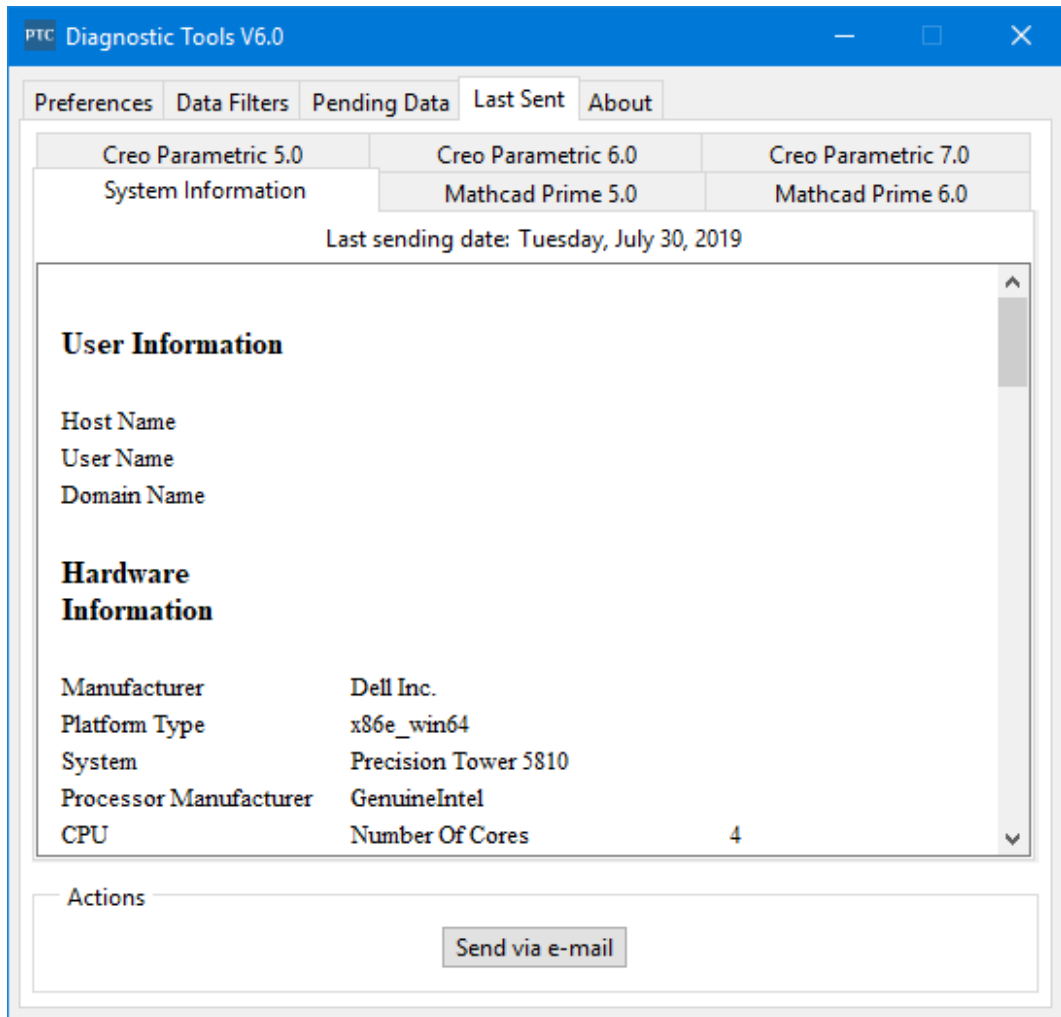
PTC Diagnostic Tools V6.0

Preferences | Data Filters | Pending Data | Last Sent | About

Creo Parametric 5.0 | Creo Parametric 6.0 | Creo Parametric 7.0
System Information | Mathcad Prime 5.0 | Mathcad Prime 6.0

Last sending date: Tuesday, July 30, 2019

User Information

Host Name
User Name
Domain Name

Hardware Information

| | | |
|---|---|---|
| Manufacturer | Dell Inc. | |
| Platform Type | x86e_win64 | |
| System | Precision Tower 5810 | |
| Processor Manufacturer | GenuineIntel | |
| CPU | Number Of Cores | 4 |

Actions

Send via e-mail